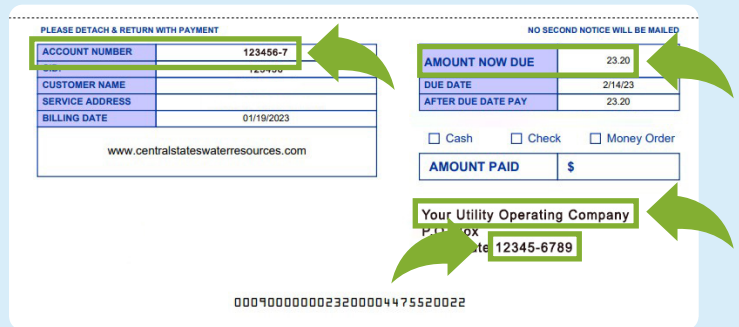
PLEASE DETACH & RETURN WITH PAYMENT

NO SECOND NOTICE WILL BE MAILED

| ACCOUNT NUMBER | 123456-7 |
|---|---|
| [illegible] | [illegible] |
| CUSTOMER NAME | |
| SERVICE ADDRESS | |
| BILLING DATE | 01/19/2023 |

www.centralstateswaterresources.com

| AMOUNT NOW DUE | 23.20 |
|---|---|
| DUE DATE | 2/14/23 |
| AFTER DUE DATE PAY | 23.20 |

☐ Cash ☐ Check ☐ Money Order

| AMOUNT PAID | $ |
|---|---|

Your Utility Operating Company
P.O. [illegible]ox
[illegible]te 12345-6789

000900000002320000447552002 2